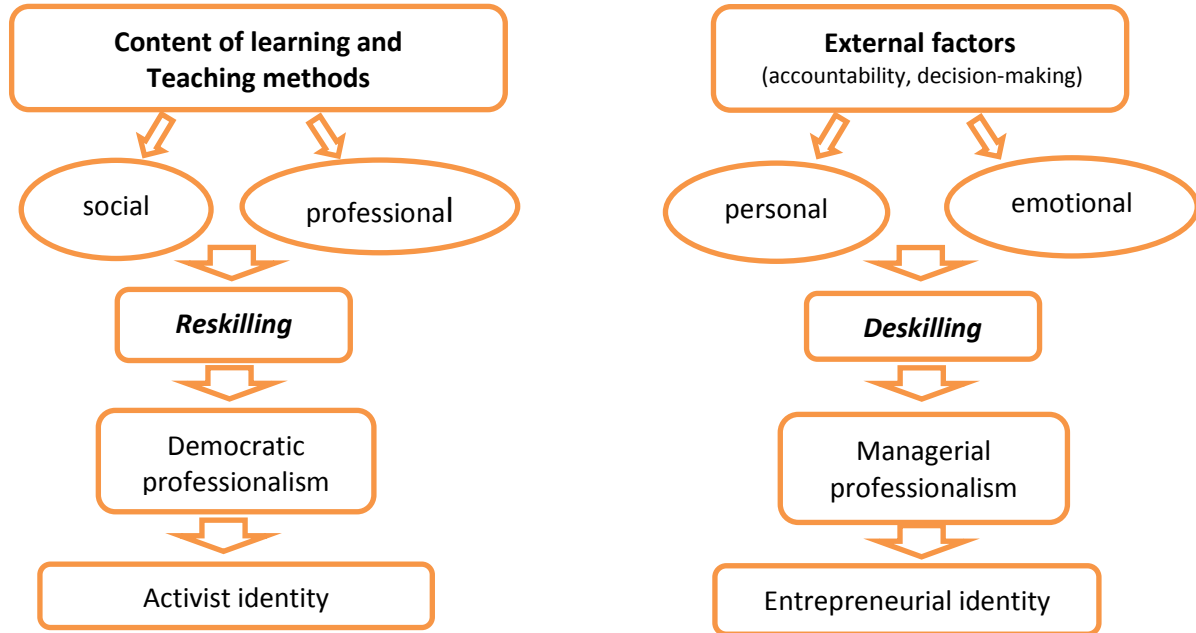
**Content of learning and Teaching methods**

social

professional

***Reskilling***

Democratic professionalism

Activist identity

**External factors**
(accountability, decision-making)

personal

emotional

***Deskilling***

Managerial professionalism

Entrepreneurial identity